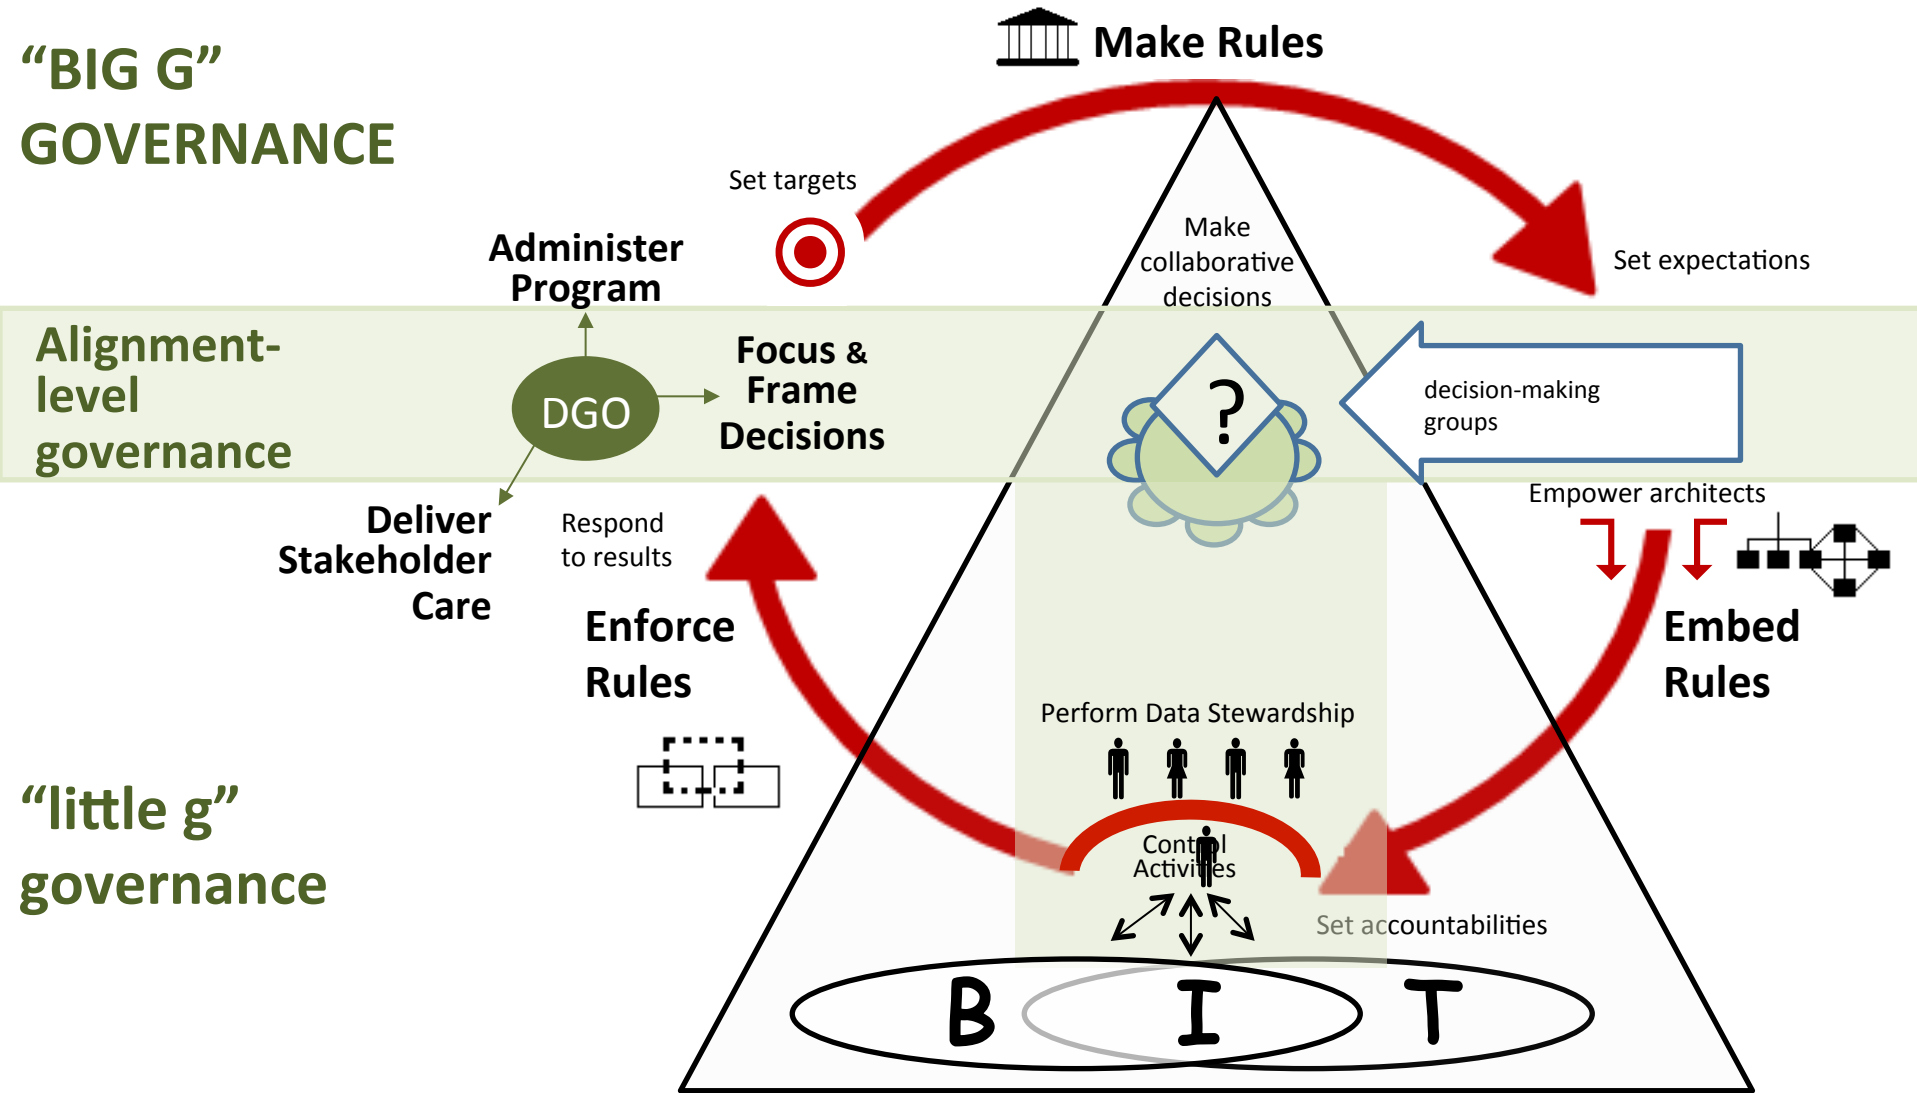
“BIG G” GOVERNANCE

Make Rules

Set targets

Administer Program

Make collaborative decisions

Set expectations

Alignment-level governance

DGO

Focus & Frame Decisions

?

decision-making groups

Empower architects

Deliver Stakeholder Care

Respond to results

Enforce Rules

Embed Rules

Perform Data Stewardship

“little g” governance

Control Activities

Set accountabilities

B I T